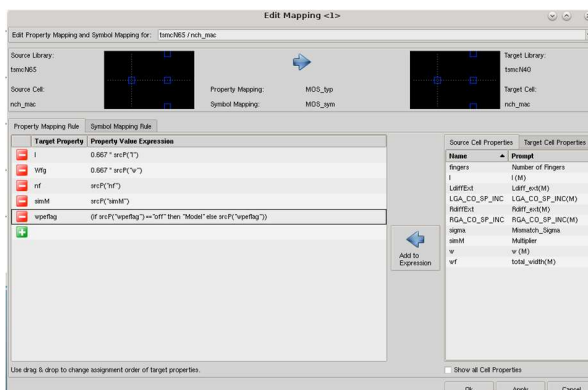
Edit Mapping <1>

Edit Property Mapping and Symbol Mapping for: tsmcN65 / nch_mac

Source Library:
tsmcN65
Source Cell:
nch_mac

Property Mapping: MOS_typ
Symbol Mapping: MOS_sym

Target Library:
tsmcN40
Target Cell:
nch_mac

Property Mapping Rule | Symbol Mapping Rule

| Target Property | Property Value Expression |
|---|---|
| l | 0.667 * srcP("l") |
| Wfg | 0.667 * srcP("w") |
| nf | srcP("nf") |
| simM | srcP("simM") |
| wpeflag | (if srcP("wpeflag")=="off" then "Model" else srcP("wpeflag")) |

Add to Expression

Source Cell Properties | Target Cell Properties

| Name | Prompt |
|---|---|
| fingers | Number of Fingers |
| l | l (M) |
| LdiffExt | Ldiff_ext(M) |
| LGA_CO_SP_INC | LGA_CO_SP_INC(M) |
| RdiffExt | Rdiff_ext(M) |
| RGA_CO_SP_INC | RGA_CO_SP_INC(M) |
| sigma | Mismatch_Sigma |
| simM | Multiplier |
| w | w (M) |
| wf | total_width(M) |

Use drag & drop to change assignment order of target properties.

Show all Cell Properties

Ok | Apply | Cancel